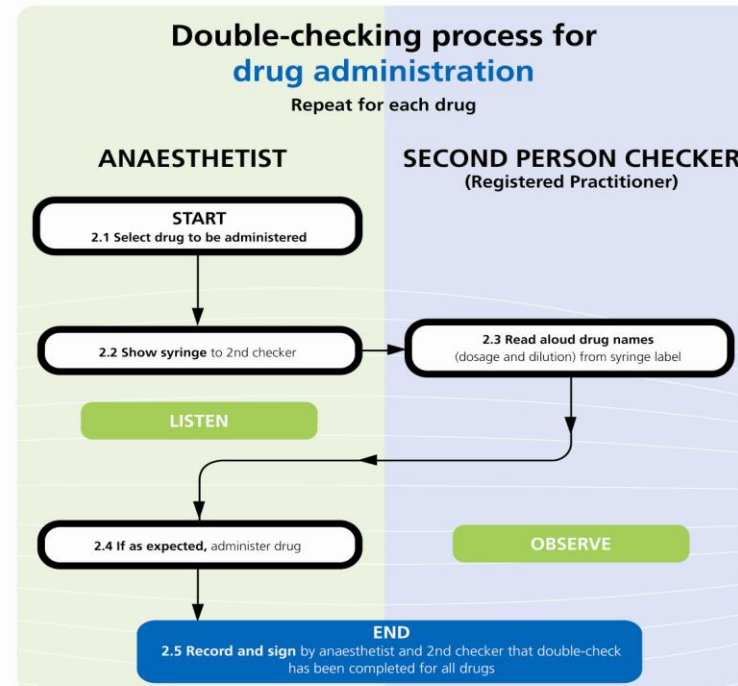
Double-checking process for
drug administration
Repeat for each drug

ANAESTHETIST

SECOND PERSON CHECKER
(Registered Practitioner)

START
2.1 Select drug to be administered

2.2 Show syringe to 2nd checker

2.3 Read aloud drug names (dosage and dilution) from syringe label

LISTEN

2.4 If as expected, administer drug

OBSERVE

END
2.5 Record and sign by anaesthetist and 2nd checker that double-check has been completed for all drugs